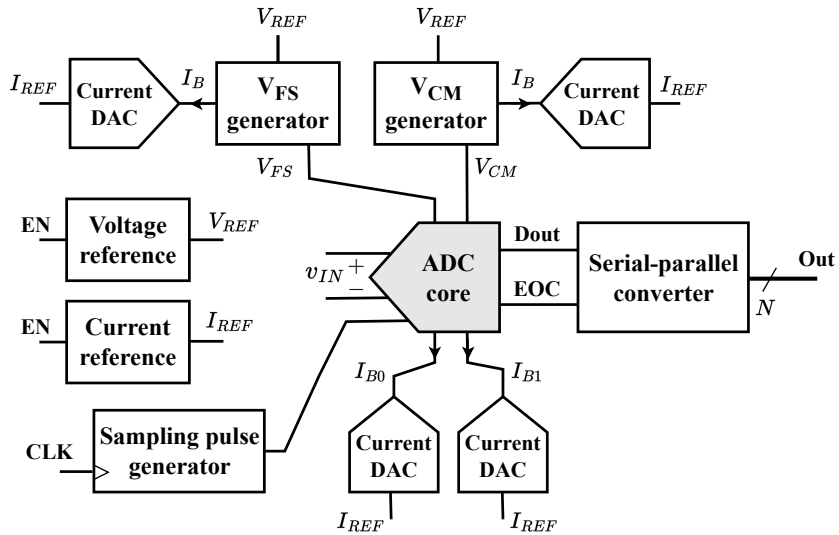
$V_{REF}$

$V_{REF}$

$I_{REF}$ Current DAC $I_B$ $\mathbf{V_{FS}}$ generator

$\mathbf{V_{CM}}$ generator $I_B$ Current DAC $I_{REF}$

$V_{FS}$

$V_{CM}$

EN Voltage reference $V_{REF}$

EN Current reference $I_{REF}$

$v_{IN}$ + −

ADC core

Dout

EOC

Serial-parallel converter

Out

$N$

$I_{B0}$

$I_{B1}$

CLK Sampling pulse generator

Current DAC

Current DAC

$I_{REF}$

$I_{REF}$